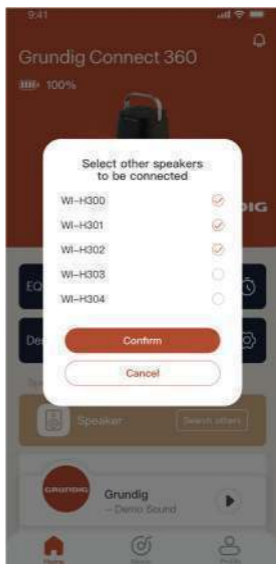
9:41

Grundig Connect 360

100%

Select other speakers to be connected

WI-H300

WI-H301

WI-H302

WI-H303

WI-H304

Confirm

Cancel

EQ

De

DIG

Speaker

Search others

GRUNDIG

Grundig

– Demo Sound

Home

Music

Profile